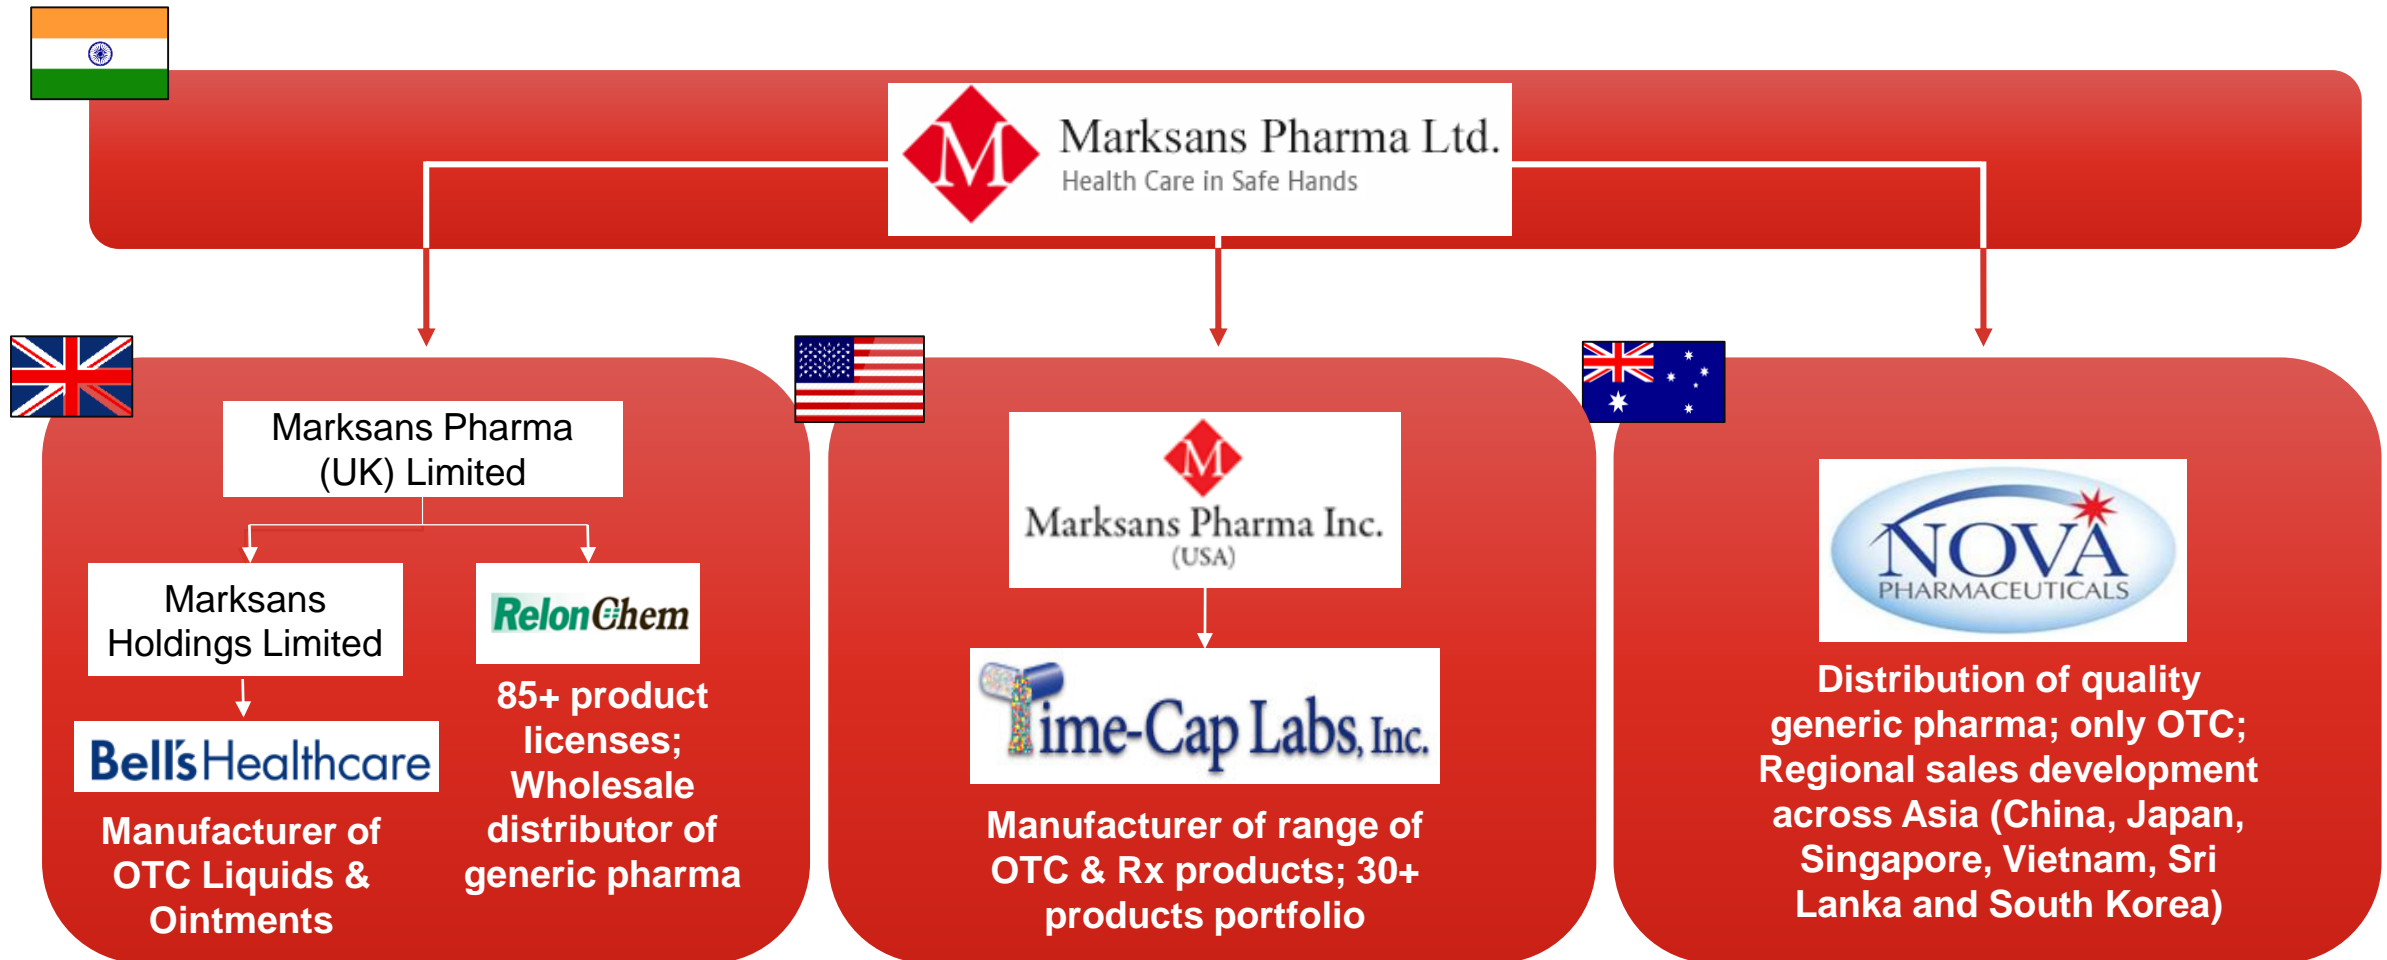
M Marksans Pharma Ltd.
Health Care in Safe Hands

Marksans Pharma (UK) Limited

Marksans Holdings Limited

RelonChem

Bell's Healthcare

Manufacturer of OTC Liquids & Ointments

85+ product licenses; Wholesale distributor of generic pharma

M Marksans Pharma Inc. (USA)

Time-Cap Labs, Inc.

Manufacturer of range of OTC & Rx products; 30+ products portfolio

NOVA PHARMACEUTICALS

Distribution of quality generic pharma; only OTC; Regional sales development across Asia (China, Japan, Singapore, Vietnam, Sri Lanka and South Korea)